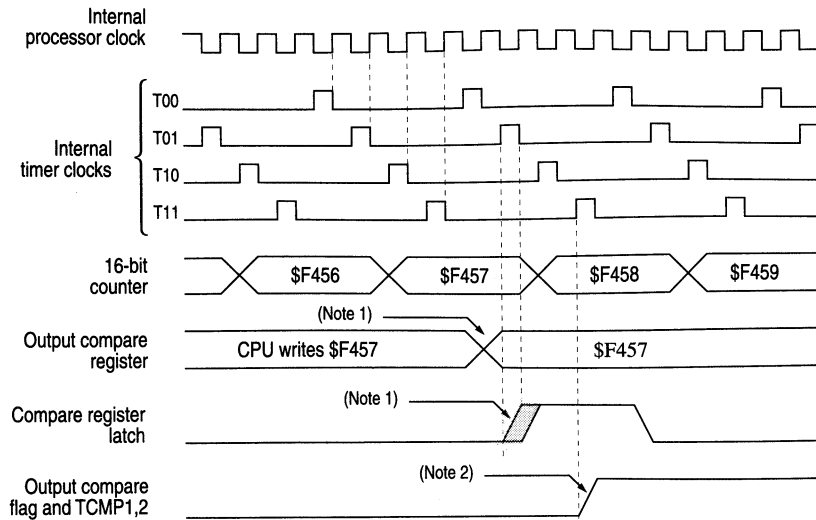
Internal processor clock

Internal timer clocks

T00

T01

T10

T11

16-bit counter

$F456

$F457

$F458

$F459

(Note 1)

Output compare register

CPU writes $F457

$F457

(Note 1)

Compare register latch

(Note 2)

Output compare flag and TCMP1,2